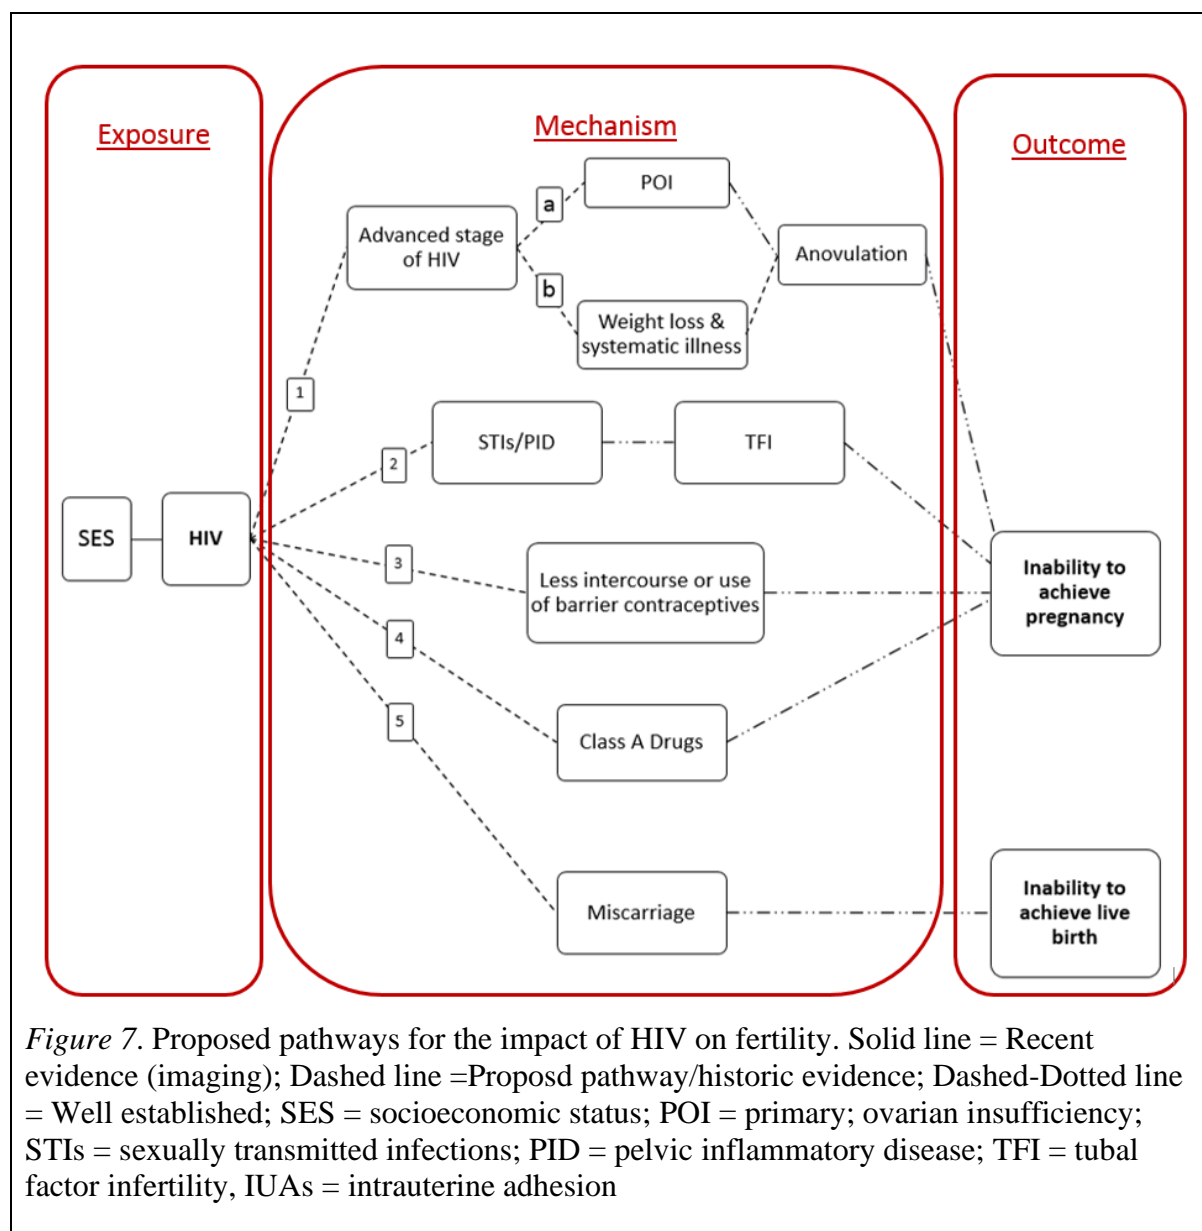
Exposure

Mechanism

Outcome

POI

a

Advanced stage of HIV

Anovulation

b

Weight loss & systematic illness

1

STIs/PID

TFI

2

SES

HIV

3

Less intercourse or use of barrier contraceptives

Inability to achieve pregnancy

4

Class A Drugs

5

Miscarriage

Inability to achieve live birth

*Figure 7*. Proposed pathways for the impact of HIV on fertility. Solid line = Recent evidence (imaging); Dashed line =Proposd pathway/historic evidence; Dashed-Dotted line = Well established; SES = socioeconomic status; POI = primary; ovarian insufficiency; STIs = sexually transmitted infections; PID = pelvic inflammatory disease; TFI = tubal factor infertility, IUAs = intrauterine adhesion